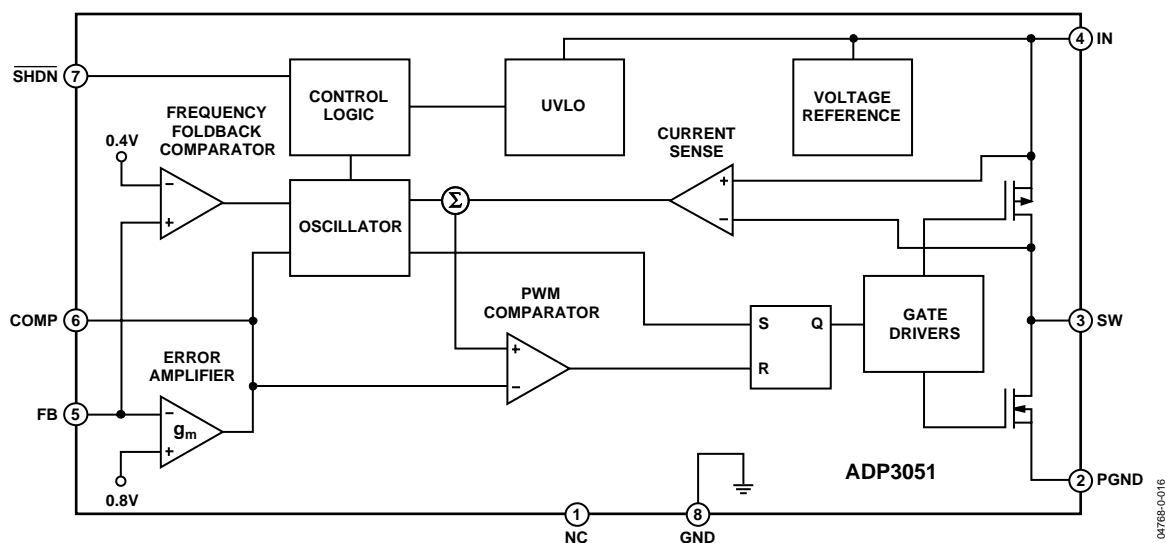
$\overline{SHDN}$ 7

CONTROL LOGIC

UVLO

VOLTAGE REFERENCE

4 IN

FREQUENCY FOLDBACK COMPARATOR

0.4V

–

+

CURRENT SENSE

+

–

OSCILLATOR

$\Sigma$

PWM COMPARATOR

COMP 6

S Q

GATE DRIVERS

3 SW

ERROR AMPLIFIER

+

–

R

FB 5

–

$g_m$

+

0.8V

ADP3051

2 PGND

1 NC

8 GND

04768-0-016